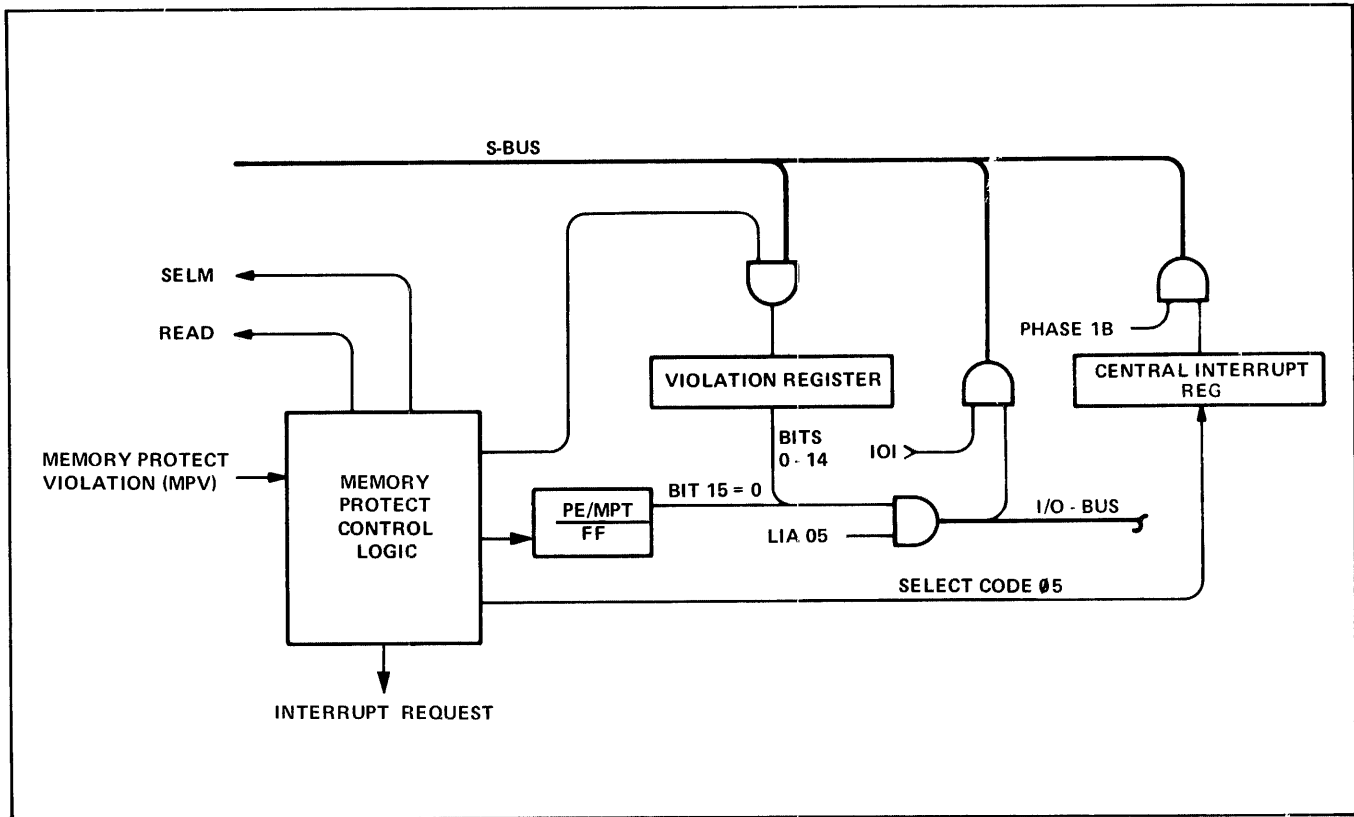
S-BUS

SELM

READ

VIOLATION REGISTER

PHASE 1B

CENTRAL INTERRUPT REG

MEMORY PROTECT VIOLATION (MPV)

MEMORY PROTECT CONTROL LOGIC

BITS 0 - 14

IOI

PE/MPT
FF

BIT 15 = 0

LIA 05

I/O - BUS

SELECT CODE Ø5

INTERRUPT REQUEST